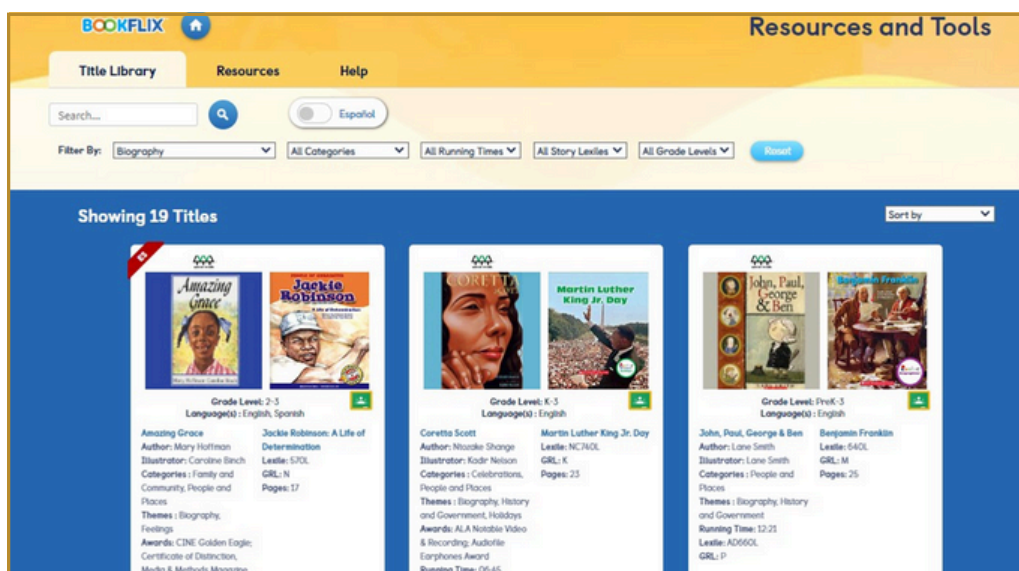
BOOKFLIX

Resources and Tools

Title Library

Resources

Help

Search...

Español

Filter By: Biography

All Categories

All Running Times

All Story Lexiles

All Grade Levels

Reset

Showing 19 Titles

Sort by

Amazing Grace

Jackie Robinson

Grade Level: 2-3
Language(s) : English, Spanish

Amazing Grace
Author: Mary Hoffman
Illustrator: Caroline Binch
Categories : Family and Community, People and Places
Themes : Biography, Feelings
Awards: CINE Golden Eagle; Certificate of Distinction, Media & Methods Magazine

Jackie Robinson: A Life of Determination
Lexile: 570L
GRL: N
Pages: 17

Coretta

Martin Luther King Jr. Day

Grade Level: K-3
Language(s) : English

Coretta Scott
Author: Ntozake Shange
Illustrator: Kadir Nelson
Categories : Celebrations, People and Places
Themes : Biography, History and Government, Holidays
Awards: ALA Notable Video & Recording; Audiofile Earphones Award
Running Time: 06:45

Martin Luther King Jr. Day
Lexile: NC740L
GRL: K
Pages: 23

John, Paul, George & Ben

Benjamin Franklin

Grade Level: PreK-3
Language(s) : English

John, Paul, George & Ben
Author: Lane Smith
Illustrator: Lane Smith
Categories : People and Places
Themes : Biography, History and Government
Running Time: 12:21
Lexile: AD660L
GRL: P

Benjamin Franklin
Lexile: 640L
GRL: M
Pages: 25